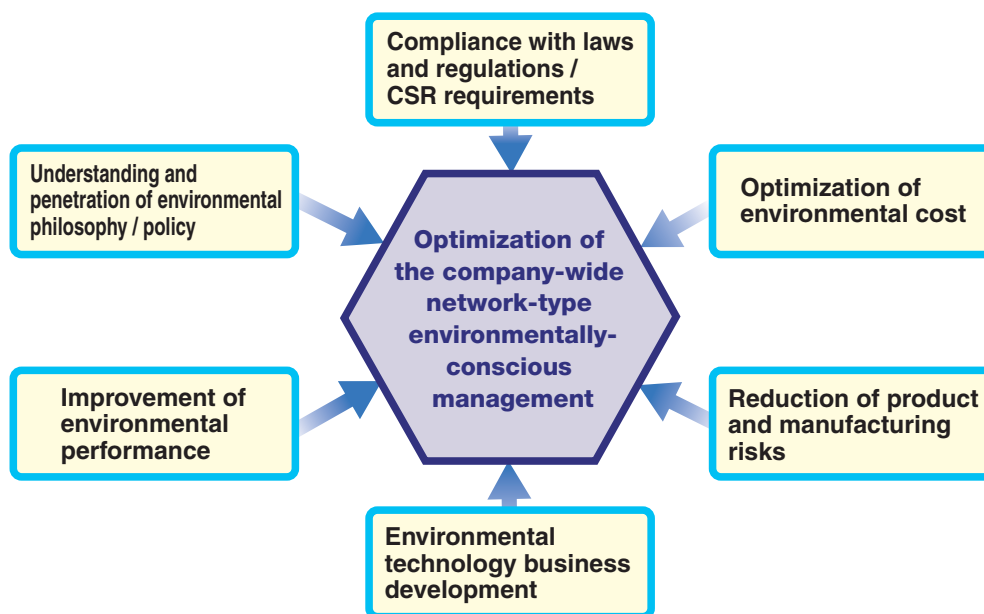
Compliance with laws and regulations / CSR requirements

Understanding and penetration of environmental philosophy / policy

Optimization of environmental cost

Optimization of the company-wide network-type environmentally-conscious management

Improvement of environmental performance

Reduction of product and manufacturing risks

Environmental technology business development